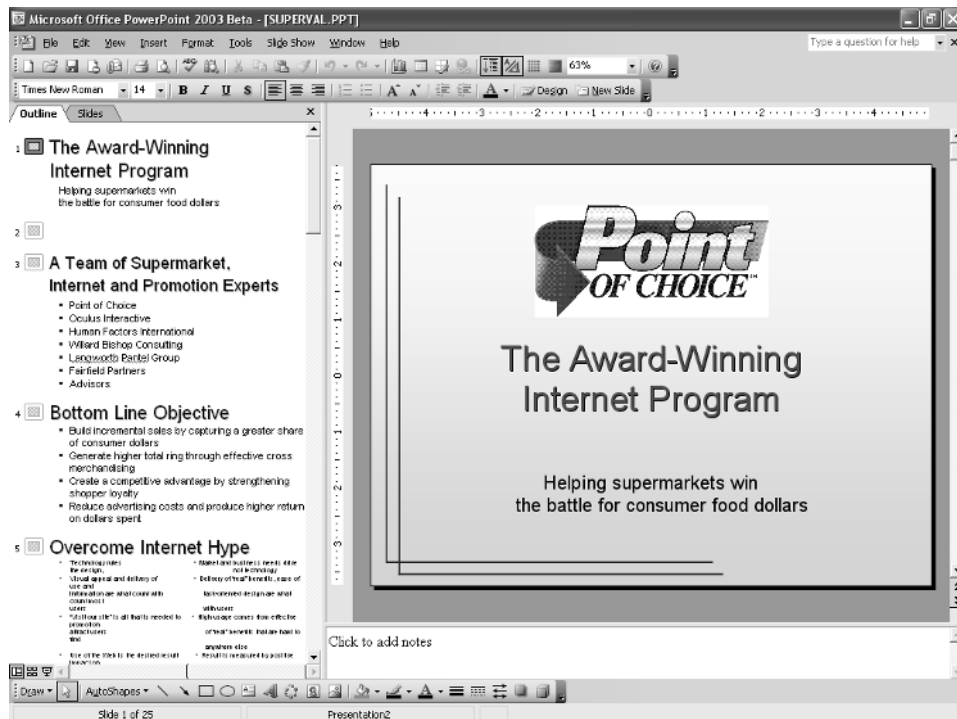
Microsoft Office PowerPoint 2003 Beta - [SUPERVAL.PPT]

File Edit View Insert Format Tools Slide Show Window Help

Type a question for help

63%

Times New Roman 14 B I U S

Design New Slide

Outline Slides

1 The Award-Winning Internet Program

Helping supermarkets win the battle for consumer food dollars

2

3 A Team of Supermarket, Internet and Promotion Experts

- Point of Choice
- Oculus Interactive
- Human Factors International
- Willard Bishop Consulting
- Langworth Pantel Group
- Fairfield Partners
- Advisors

4 Bottom Line Objective

- Build incremental sales by capturing a greater share of consumer dollars
- Generate higher total ring through effective cross merchandising
- Create a competitive advantage by strengthening shopper loyalty
- Reduce advertising costs and produce higher return on dollars spent

5 Overcome Internet Hype

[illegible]

Point OF CHOICE

The Award-Winning Internet Program

Helping supermarkets win the battle for consumer food dollars

Click to add notes

Draw AutoShapes

Slide 1 of 25

Presentation2